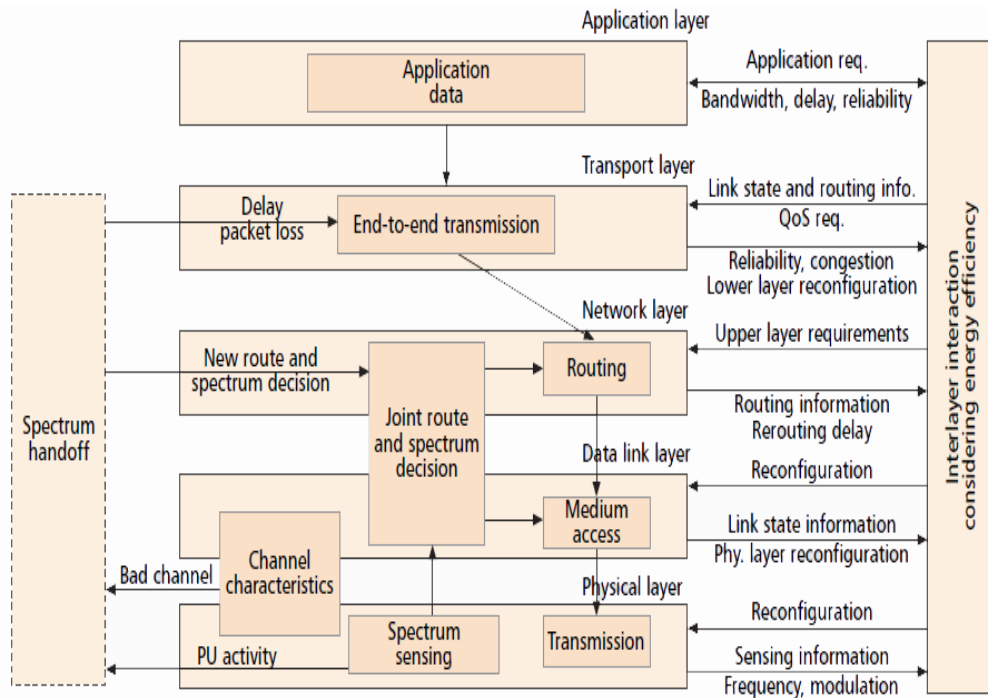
Application layer

Application data

Application req.

Bandwidth, delay, reliability

Transport layer

Delay packet loss

End-to-end transmission

Link state and routing info.

QoS req.

Reliability, congestion

Lower layer reconfiguration

Network layer

Upper layer requirements

New route and spectrum decision

Joint route and spectrum decision

Routing

Routing information

Rerouting delay

Data link layer

Reconfiguration

Medium access

Link state information

Phy. layer reconfiguration

Spectrum handoff

Channel characteristics

Bad channel

Physical layer

Reconfiguration

Spectrum sensing

Transmission

PU activity

Sensing information

Frequency, modulation

Interlayer interaction considering energy efficiency